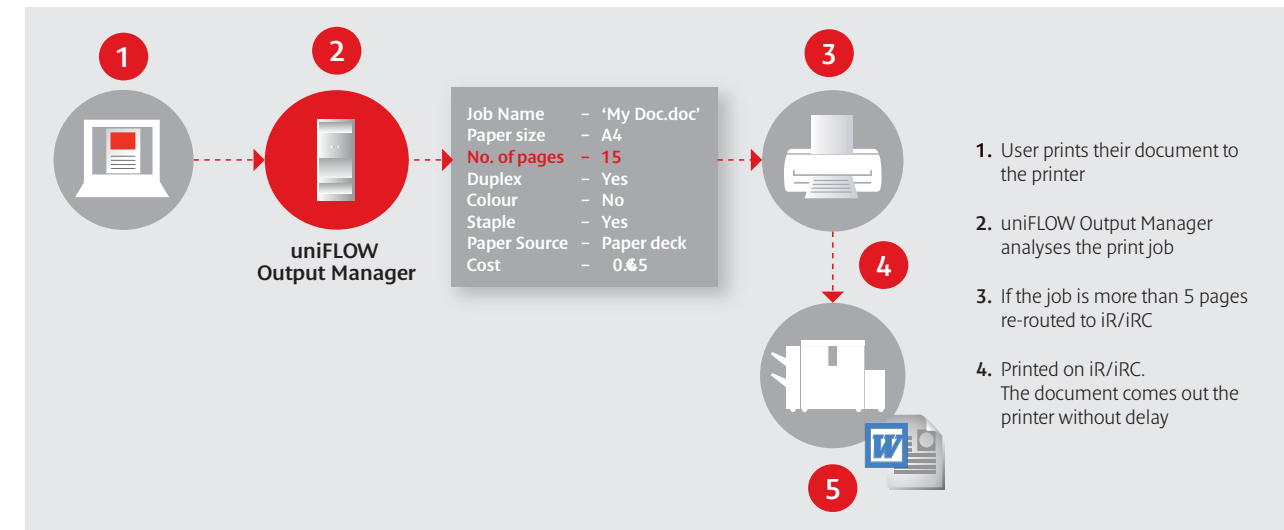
1

2

uniFLOW Output Manager

| Job Name | – | 'My Doc.doc' |
|---|---|---|
| Paper size | – | A4 |
| No. of pages | – | 15 |
| Duplex | – | Yes |
| Colour | – | No |
| Staple | – | Yes |
| Paper Source | – | Paper deck |
| Cost | – | 0.€45 |

3

4

W

5

1. User prints their document to the printer

2. uniFLOW Output Manager analyses the print job

3. If the job is more than 5 pages re-routed to iR/iRC

4. Printed on iR/iRC. The document comes out the printer without delay